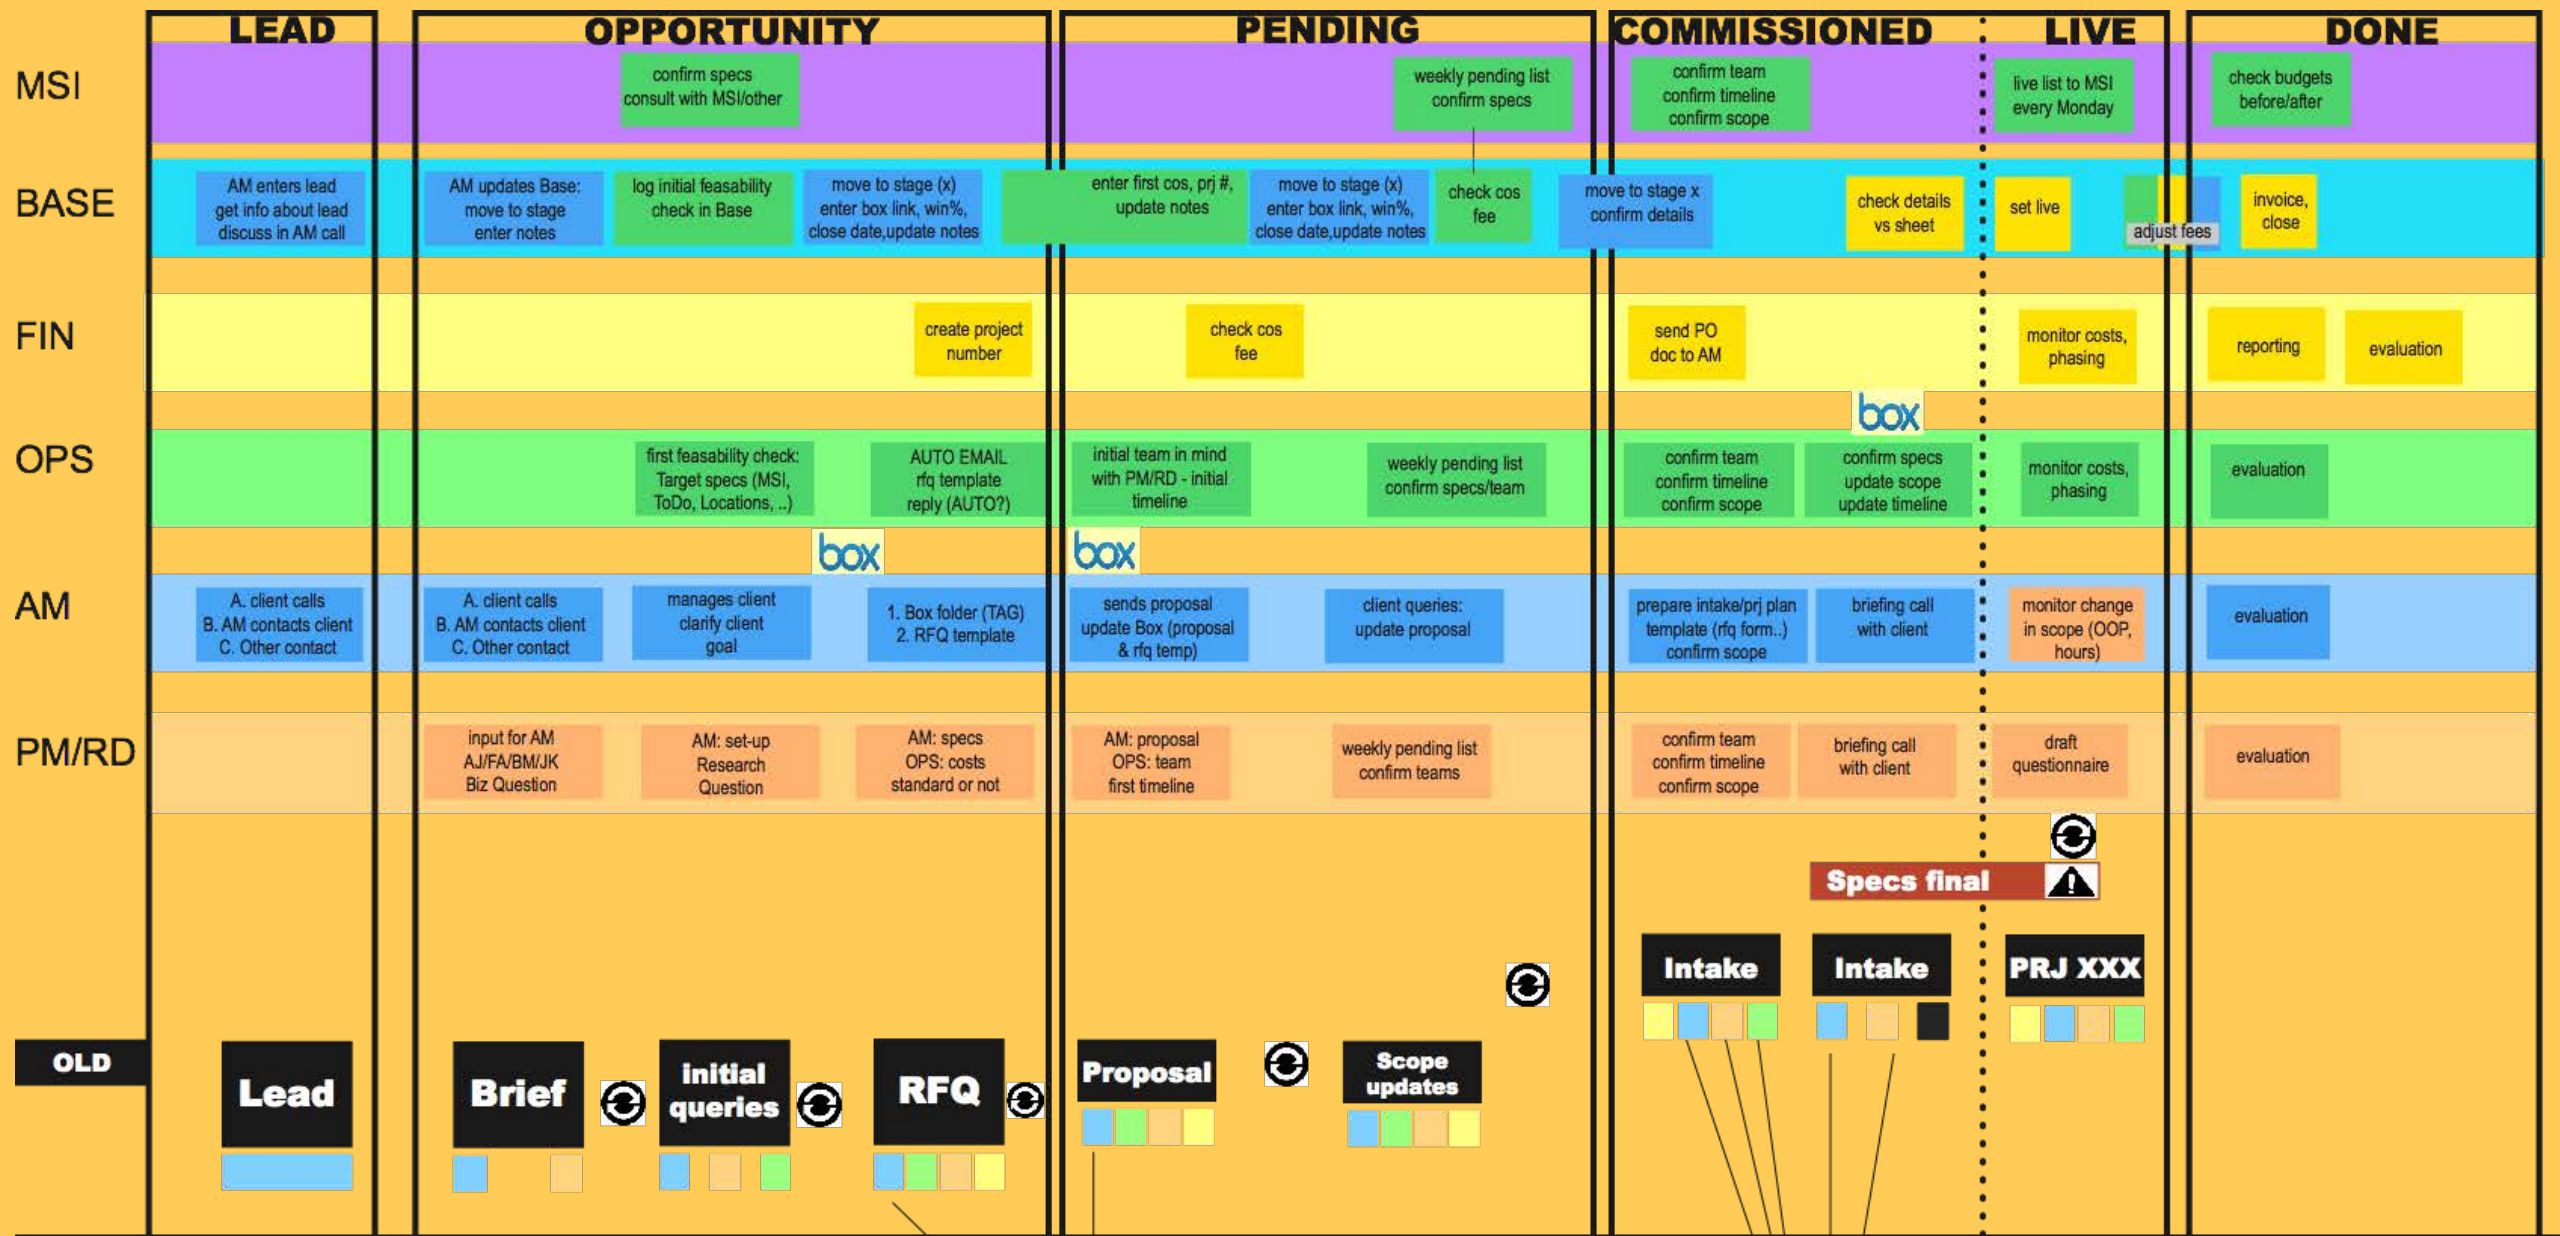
LEAD
OPPORTUNITY
PENDING
COMMISSIONED
LIVE
DONE

MSI
confirm specs
consult with MSI/other
weekly pending list
confirm specs
confirm team
confirm timeline
confirm scope
live list to MSI
every Monday
check budgets
before/after

BASE
AM enters lead
get info about lead
discuss in AM call
AM updates Base:
move to stage
enter notes
log initial feasability
check in Base
move to stage (x)
enter box link, win%,
close date,update notes
enter first cos, prj #,
update notes
move to stage (x)
enter box link, win%,
close date,update notes
check cos
fee
move to stage x
confirm details
check details
vs sheet
set live
adjust fees
invoice,
close

FIN
create project
number
check cos
fee
send PO
doc to AM
monitor costs,
phasing
reporting
evaluation

box

OPS
first feasability check:
Target specs (MSI,
ToDo, Locations, ..)
AUTO EMAIL
rfq template
reply (AUTO?)
initial team in mind
with PM/RD - initial
timeline
weekly pending list
confirm specs/team
confirm team
confirm timeline
confirm scope
confirm specs
update scope
update timeline
monitor costs,
phasing
evaluation

box
box

AM
A. client calls
B. AM contacts client
C. Other contact
A. client calls
B. AM contacts client
C. Other contact
manages client
clarify client
goal
1. Box folder (TAG)
2. RFQ template
sends proposal
update Box (proposal
& rfq temp)
client queries:
update proposal
prepare intake/prj plan
template (rfq form..)
confirm scope
briefing call
with client
monitor change
in scope (OOP,
hours)
evaluation

PM/RD
input for AM
AJ/FA/BM/JK
Biz Question
AM: set-up
Research
Question
AM: specs
OPS: costs
standard or not
AM: proposal
OPS: team
first timeline
weekly pending list
confirm teams
confirm team
confirm timeline
confirm scope
briefing call
with client
draft
questionnaire
evaluation

Specs final
Intake
Intake
PRJ XXX

OLD
Lead
Brief
initial
queries
RFQ
Proposal
Scope
updates